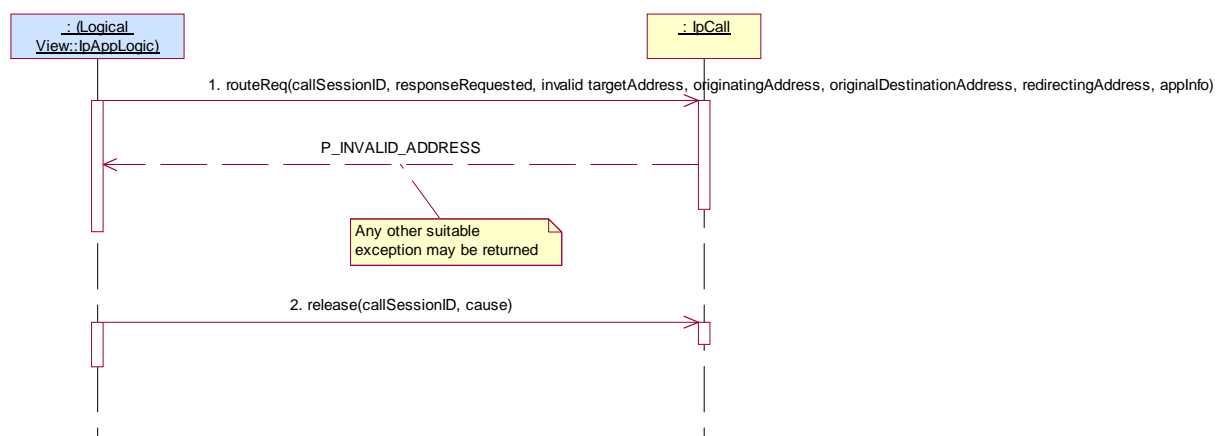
: (Logical View::IpAppLogic)

: IpCall

1. routeReq(callSessionID, responseRequested, invalid targetAddress, originatingAddress, originalDestinationAddress, redirectingAddress, appInfo)

P_INVALID_ADDRESS

Any other suitable exception may be returned

2. release(callSessionID, cause)